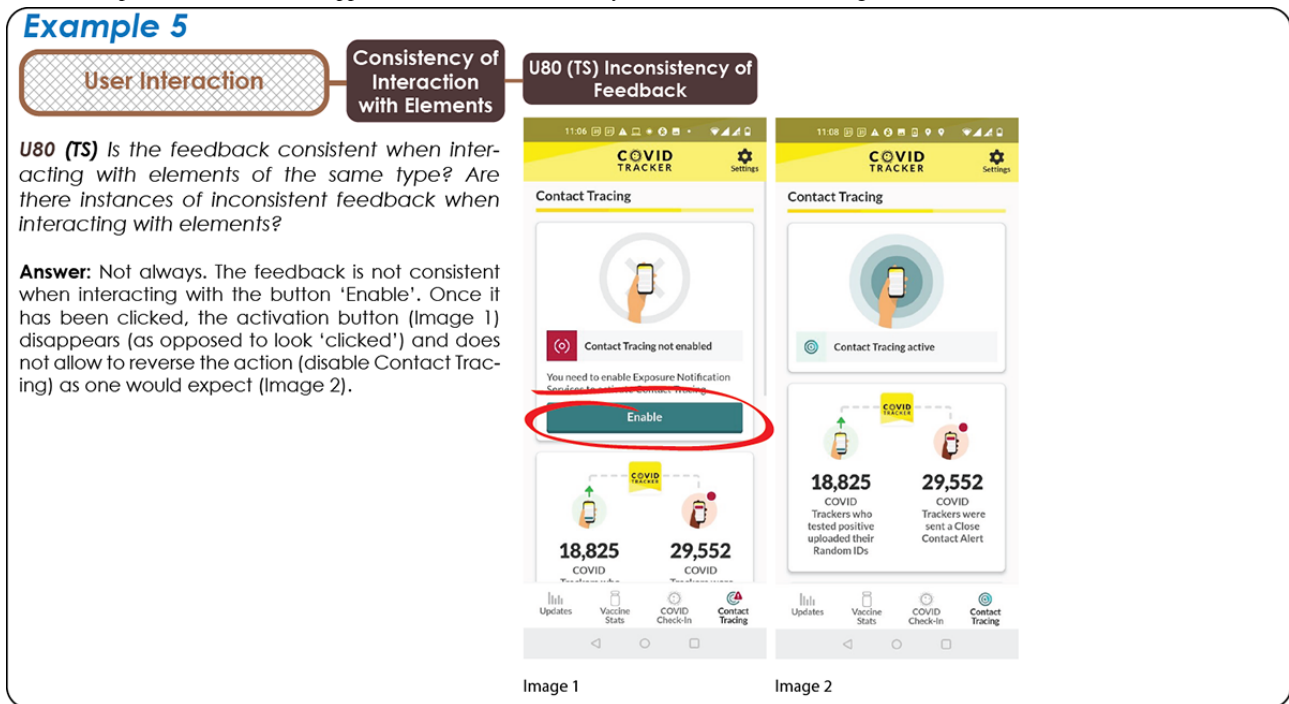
Example 5

User Interaction

Consistency of Interaction with Elements

U80 (TS) Inconsistency of Feedback

U80 (TS) Is the feedback consistent when interacting with elements of the same type? Are there instances of inconsistent feedback when interacting with elements?

Answer: Not always. The feedback is not consistent when interacting with the button 'Enable'. Once it has been clicked, the activation button (Image 1) disappears (as opposed to look 'clicked') and does not allow to reverse the action (disable Contact Tracing) as one would expect (Image 2).

11:06

COVID TRACKER

Settings

Contact Tracing

Contact Tracing not enabled

You need to enable Exposure Notification Services to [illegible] Contact Tracing

Enable

COVID TRACKER

18,825

COVID

29,552

COVID

Updates

Vaccine Stats

COVID Check-In

Contact Tracing

Image 1

11:08

COVID TRACKER

Settings

Contact Tracing

Contact Tracing active

COVID TRACKER

18,825

COVID Trackers who tested positive uploaded their Random IDs

29,552

COVID Trackers were sent a Close Contact Alert

Updates

Vaccine Stats

COVID Check-In

Contact Tracing

Image 2